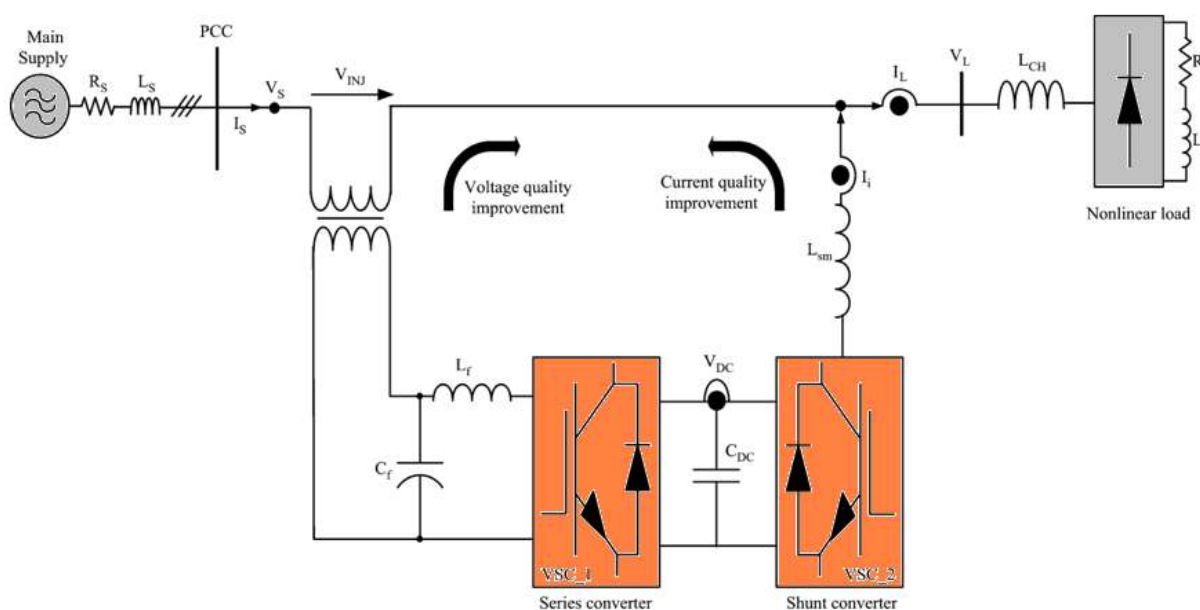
Main Supply

$R_S$

$L_S$

PCC

$I_S$

$V_S$

$V_{INJ}$

$I_L$

$V_L$

$L_{CH}$

R

L

Nonlinear load

Voltage quality improvement

Current quality improvement

$I_i$

$L_{sm}$

$L_f$

$V_{DC}$

$C_f$

$C_{DC}$

VSC_1

VSC_2

Series converter

Shunt converter